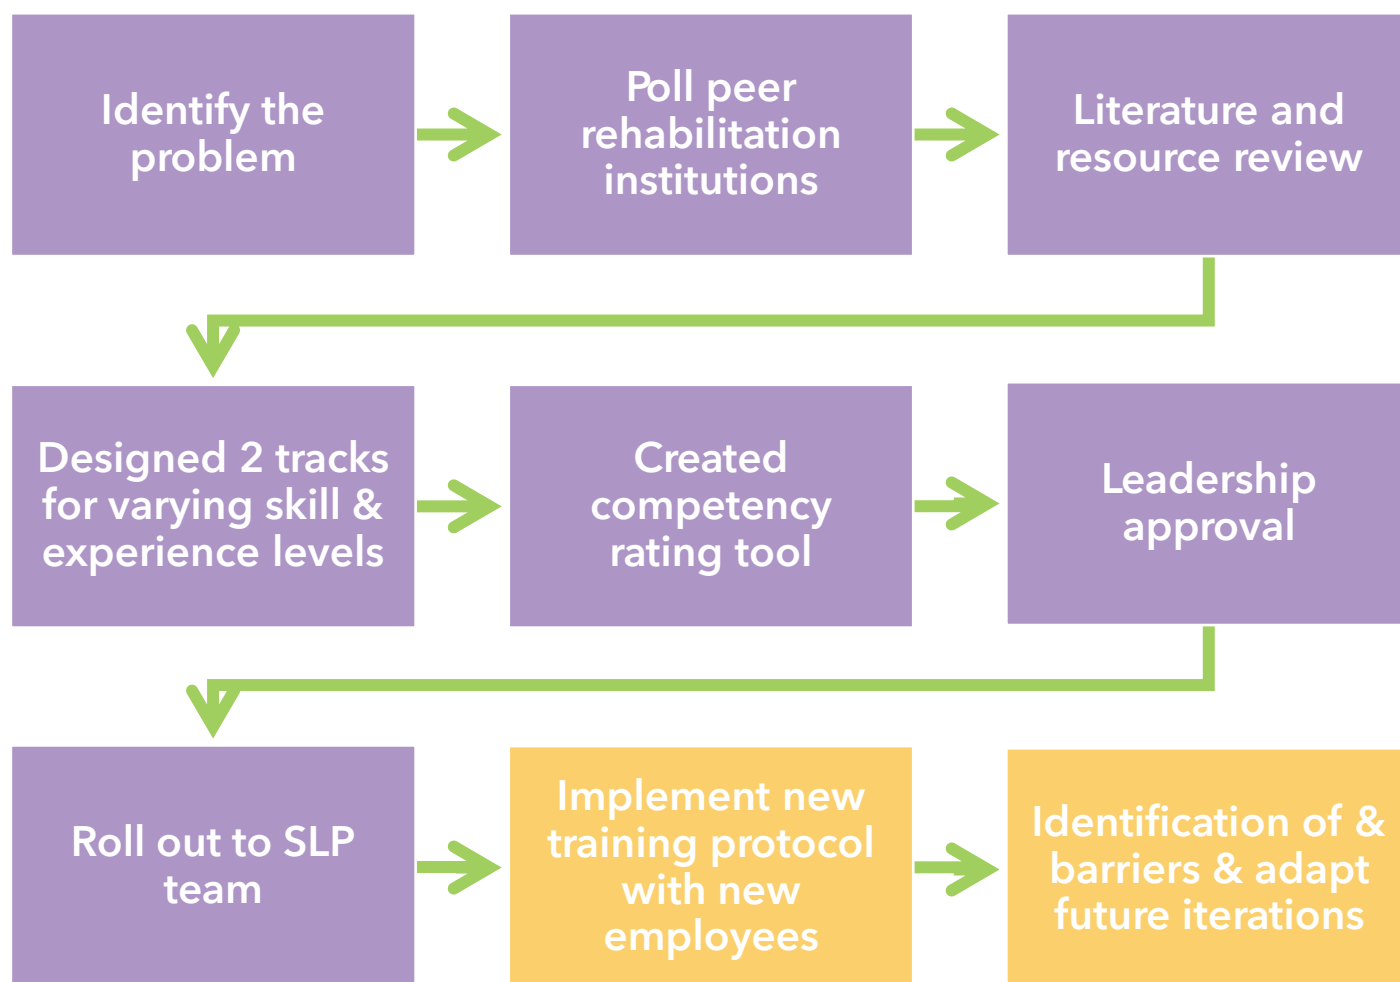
Identify the problem

Poll peer rehabilitation institutions

Literature and resource review

Designed 2 tracks for varying skill & experience levels

Created competency rating tool

Leadership approval

Roll out to SLP team

Implement new training protocol with new employees

Identification of & barriers & adapt future iterations